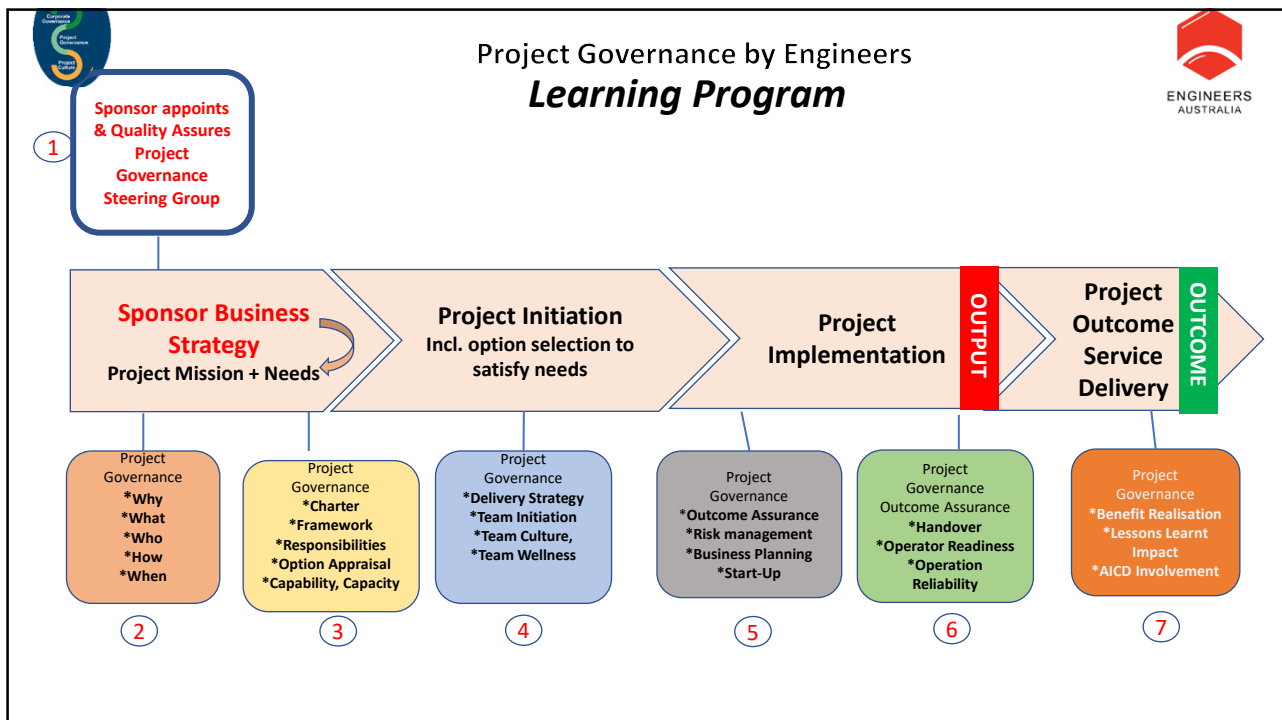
Corporate Governance
Project Governance
Project Culture

Project Governance by Engineers
Learning Program

ENGINEERS AUSTRALIA

1
Sponsor appoints & Quality Assures Project Governance Steering Group

Sponsor Business Strategy
Project Mission + Needs

Project Initiation
Incl. option selection to satisfy needs

Project Implementation

OUTPUT

Project Outcome Service Delivery

OUTCOME

Project Governance
*Why
*What
*Who
*How
*When

2

Project Governance
*Charter
*Framework
*Responsibilities
*Option Appraisal
*Capability, Capacity

3

Project Governance
*Delivery Strategy
*Team Initiation
*Team Culture,
*Team Wellness

4

Project Governance
*Outcome Assurance
*Risk management
*Business Planning
*Start-Up

5

Project Governance
Outcome Assurance
*Handover
*Operator Readiness
*Operation Reliability

6

Project Governance
*Benefit Realisation
*Lessons Learnt Impact
*AICD Involvement

7